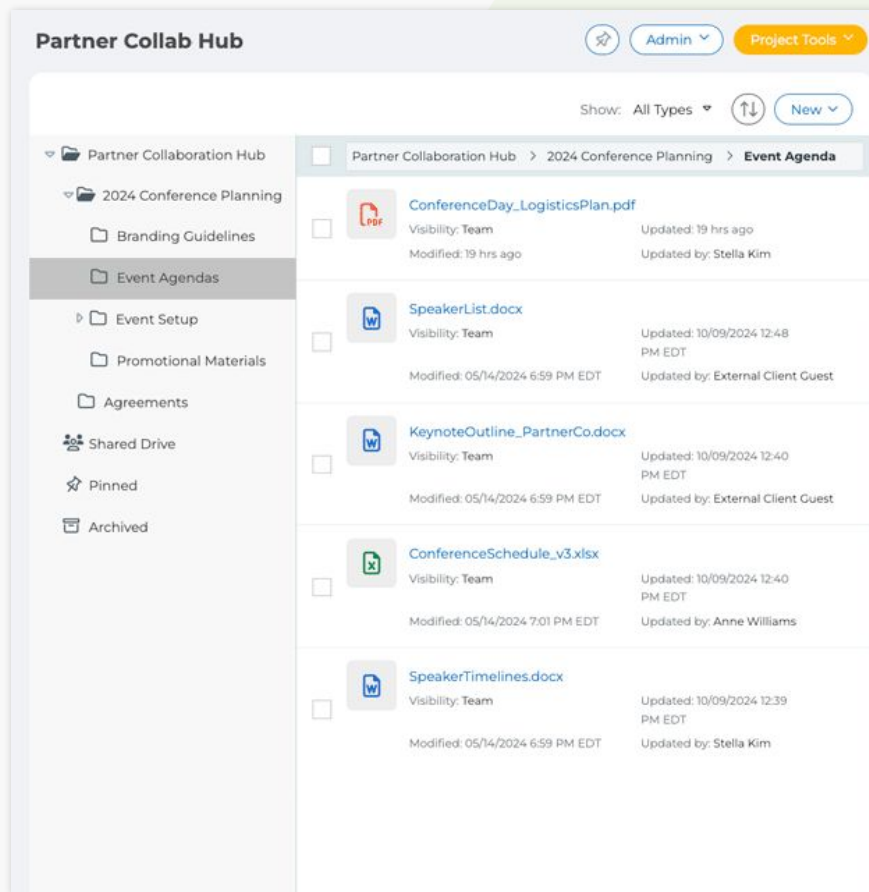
Partner Collab Hub

Admin

Project Tools

Show: All Types

New

Partner Collaboration Hub

2024 Conference Planning

Branding Guidelines

Event Agendas

Event Setup

Promotional Materials

Agreements

Shared Drive

Pinned

Archived

Partner Collaboration Hub > 2024 Conference Planning > Event Agenda

PDF
ConferenceDay_LogisticsPlan.pdf
Visibility: Team
Modified: 19 hrs ago
Updated: 19 hrs ago
Updated by: Stella Kim

W
SpeakerList.docx
Visibility: Team
Modified: 05/14/2024 6:59 PM EDT
Updated: 10/09/2024 12:48 PM EDT
Updated by: External Client Guest

W
KeynoteOutline_PartnerCo.docx
Visibility: Team
Modified: 05/14/2024 6:59 PM EDT
Updated: 10/09/2024 12:40 PM EDT
Updated by: External Client Guest

X
ConferenceSchedule_v3.xlsx
Visibility: Team
Modified: 05/14/2024 7:01 PM EDT
Updated: 10/09/2024 12:40 PM EDT
Updated by: Anne Williams

W
SpeakerTimelines.docx
Visibility: Team
Modified: 05/14/2024 6:59 PM EDT
Updated: 10/09/2024 12:39 PM EDT
Updated by: Stella Kim